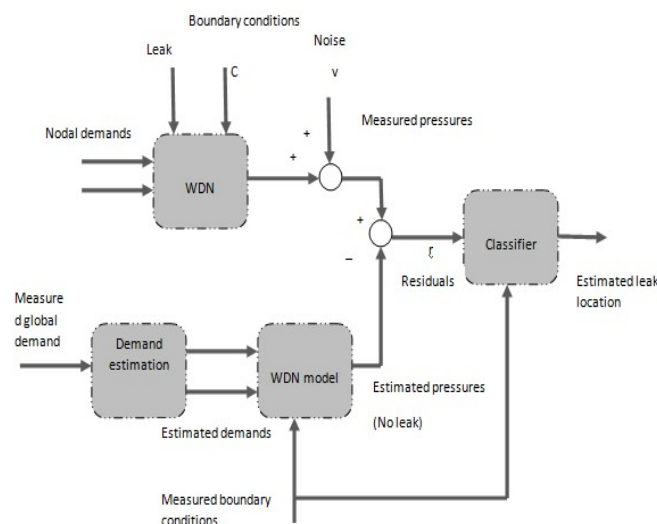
Boundary conditions

Leak

C

Noise

v

Nodal demands

Measured pressures

+

+

WDN

+

–

r

Classifier

Residuals

Estimated leak location

Measured global demand

Demand estimation

WDN model

Estimated pressures

(No leak)

Estimated demands

Measured boundary conditions